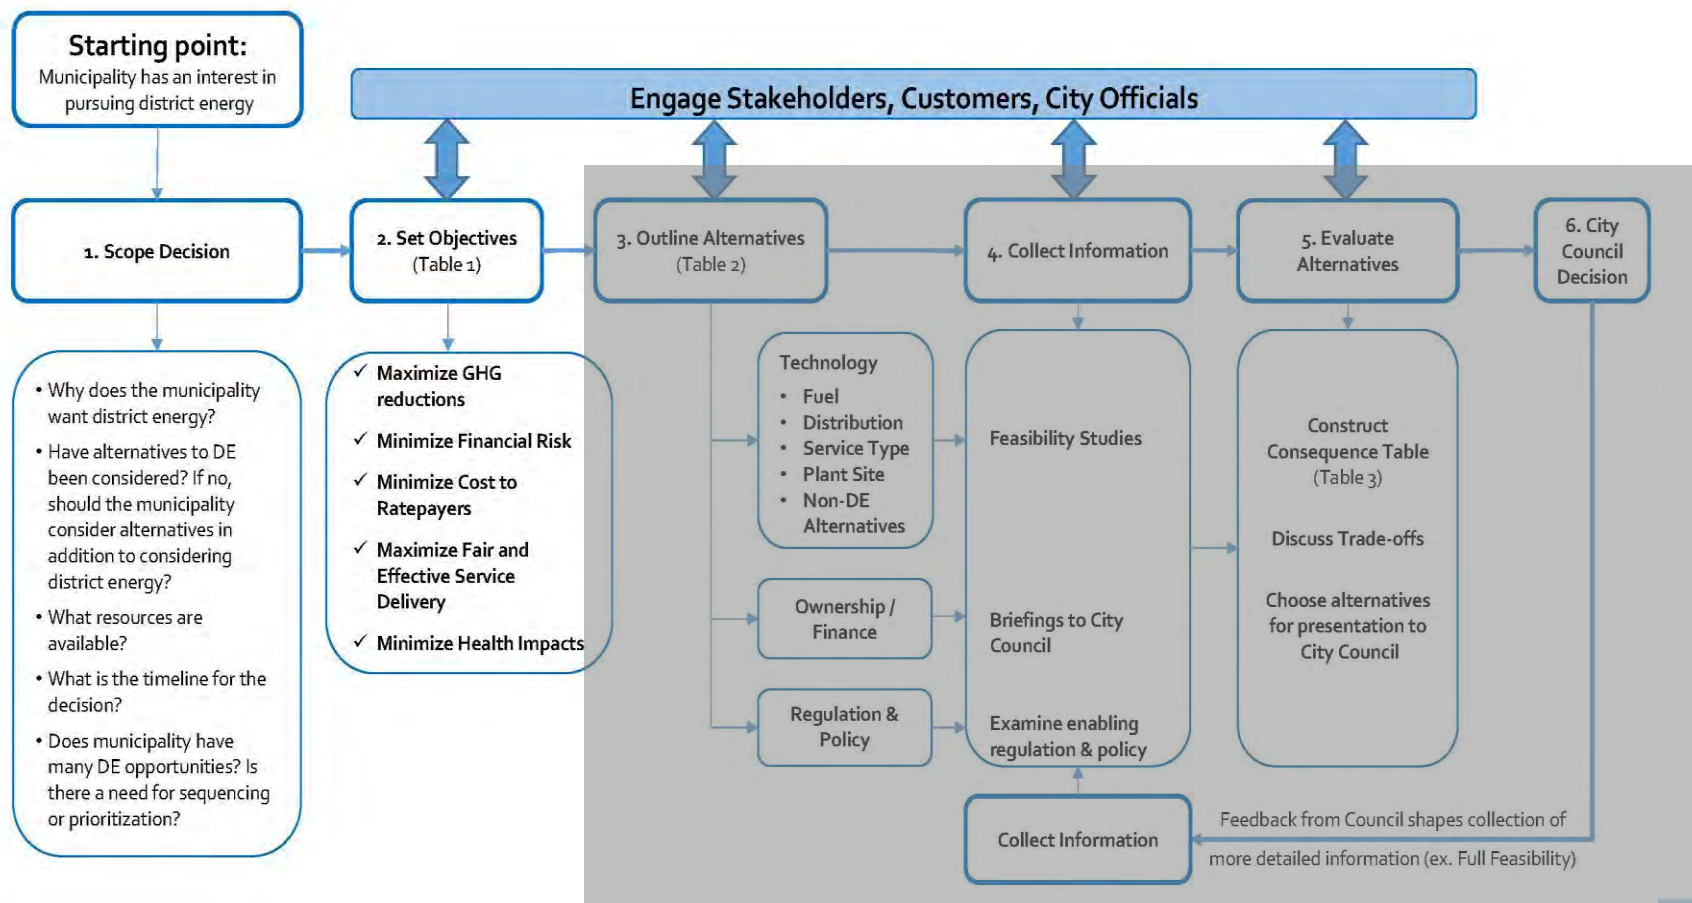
Starting point:
Municipality has an interest in pursuing district energy

Engage Stakeholders, Customers, City Officials

1. Scope Decision

2. Set Objectives (Table 1)

3. Outline Alternatives (Table 2)

4. Collect Information

5. Evaluate Alternatives

6. City Council Decision

• Why does the municipality want district energy?
• Have alternatives to DE been considered? If no, should the municipality consider alternatives in addition to considering district energy?
• What resources are available?
• What is the timeline for the decision?
• Does municipality have many DE opportunities? Is there a need for sequencing or prioritization?

✓ Maximize GHG reductions
✓ Minimize Financial Risk
✓ Minimize Cost to Ratepayers
✓ Maximize Fair and Effective Service Delivery
✓ Minimize Health Impacts

Technology
• Fuel
• Distribution
• Service Type
• Plant Site
• Non-DE Alternatives

Ownership / Finance

Regulation & Policy

Feasibility Studies

Briefings to City Council

Examine enabling regulation & policy

Construct Consequence Table (Table 3)

Discuss Trade-offs

Choose alternatives for presentation to City Council

Collect Information

Feedback from Council shapes collection of more detailed information (ex. Full Feasibility)